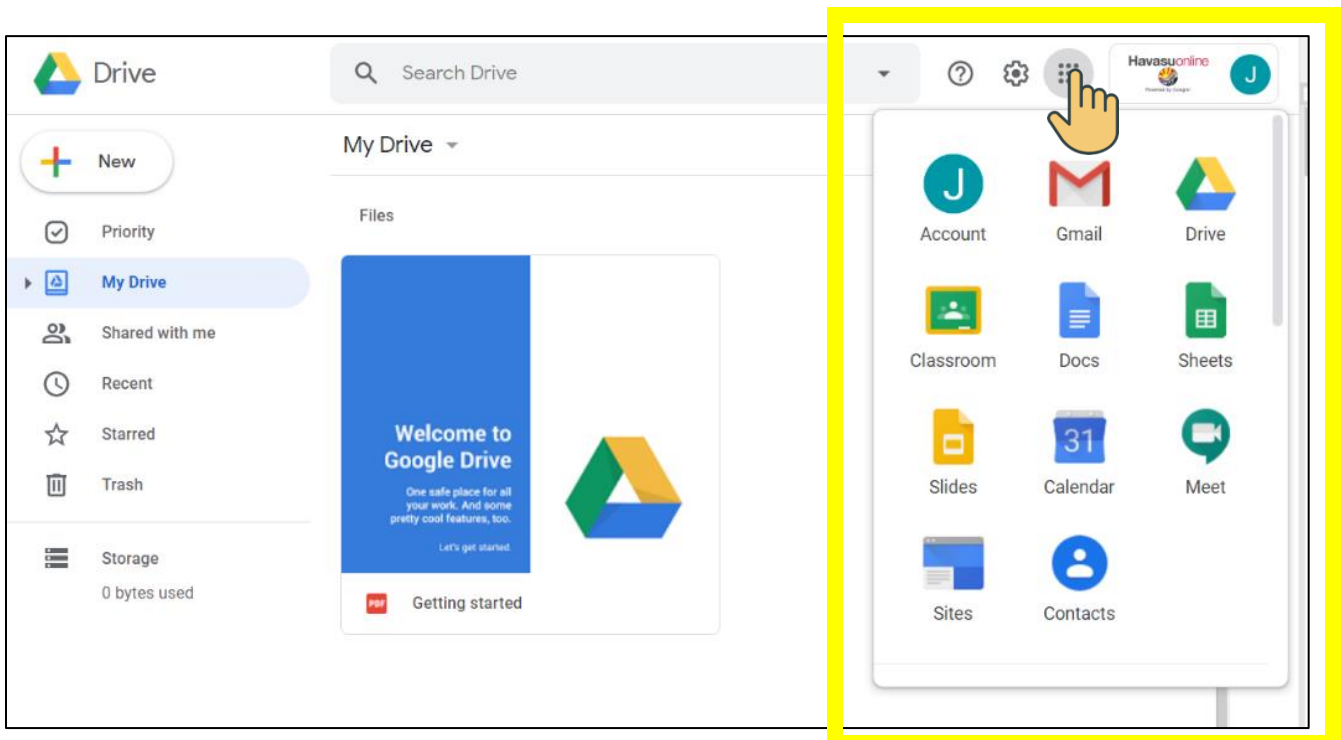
Drive

Search Drive

Havasuonline
Powered by Google

J

New

Priority

My Drive

Shared with me

Recent

Starred

Trash

Storage

0 bytes used

My Drive

Files

Welcome to Google Drive

One safe place for all your work. And some pretty cool features, too.

Let's get started

PDF

Getting started

J

Account

Gmail

Drive

Classroom

Docs

Sheets

Slides

31

Calendar

Meet

Sites

Contacts